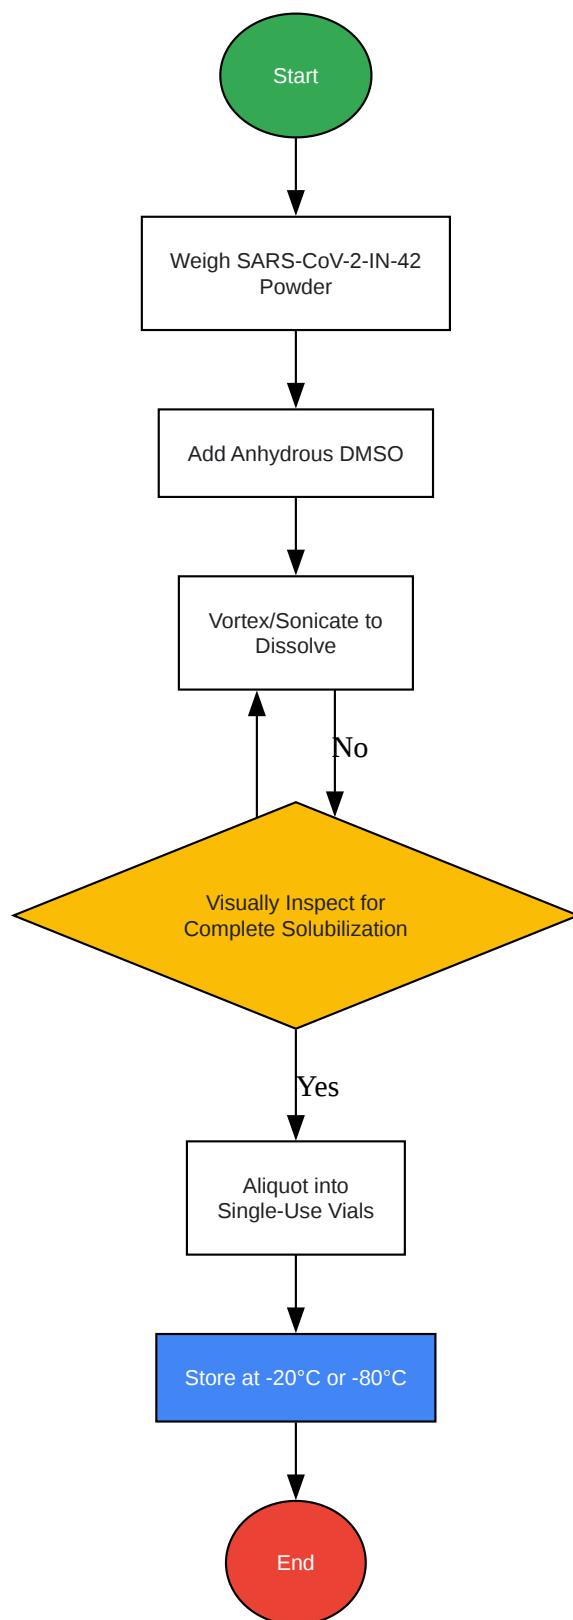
Start

Weigh SARS-CoV-2-IN-42 Powder

Add Anhydrous DMSO

Vortex/Sonicate to Dissolve

No

Visually Inspect for Complete Solubilization

Yes

Aliquot into Single-Use Vials

Store at -20°C or -80°C

End